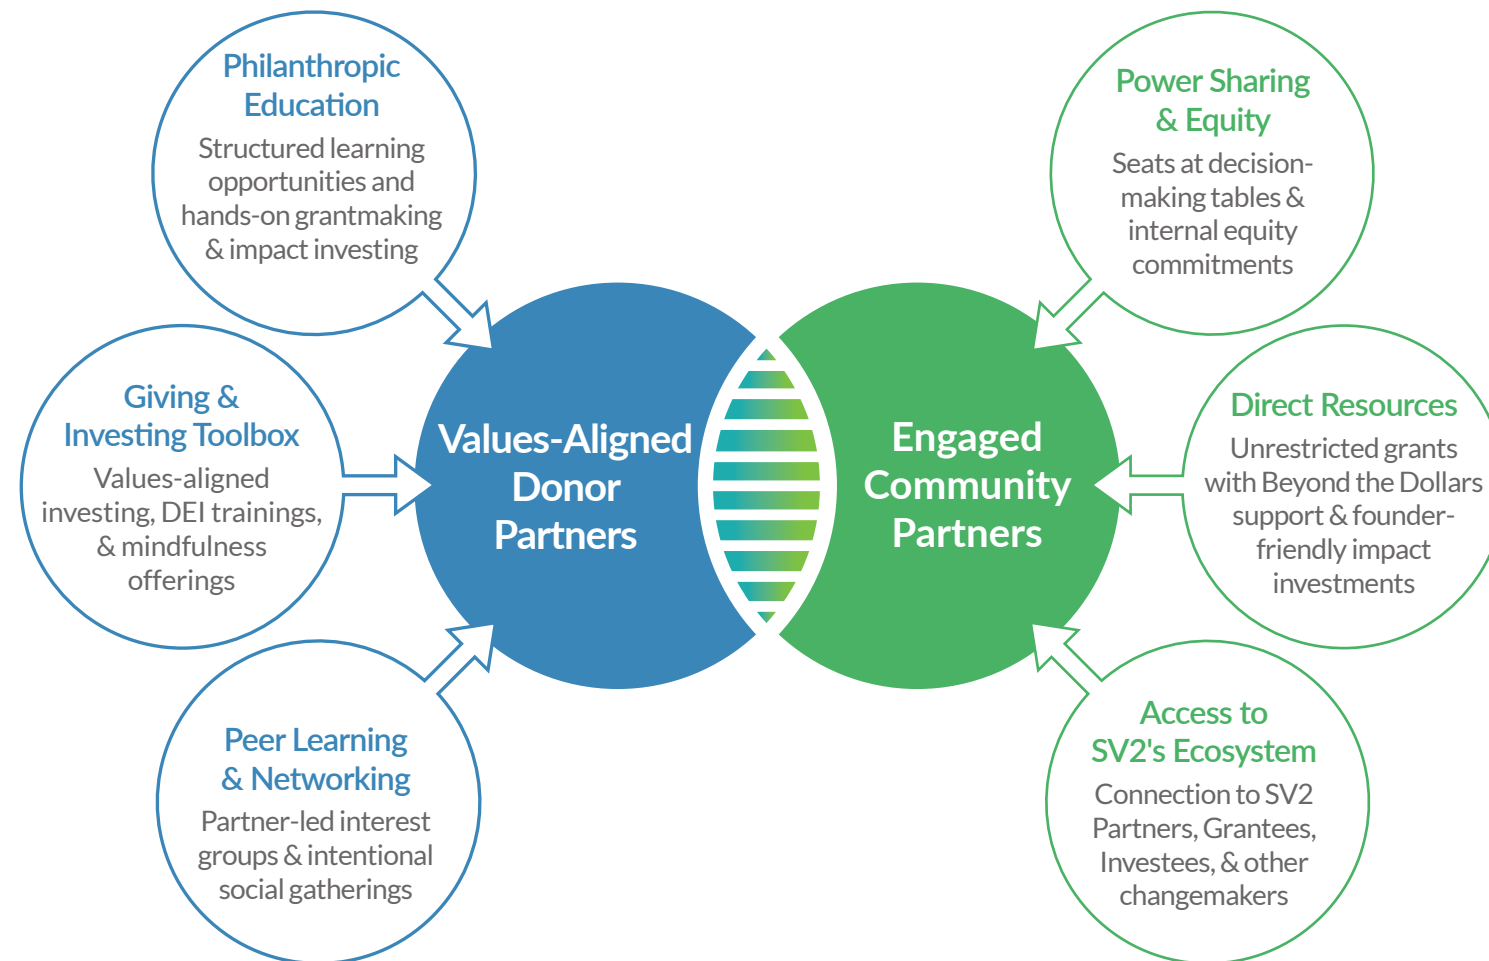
Philanthropic Education
Structured learning opportunities and hands-on grantmaking & impact investing

Giving & Investing Toolbox
Values-aligned investing, DEI trainings, & mindfulness offerings

Peer Learning & Networking
Partner-led interest groups & intentional social gatherings

Values-Aligned Donor Partners

Engaged Community Partners

Power Sharing & Equity
Seats at decision-making tables & internal equity commitments

Direct Resources
Unrestricted grants with Beyond the Dollars support & founder-friendly impact investments

Access to SV2's Ecosystem
Connection to SV2 Partners, Grantees, Investees, & other changemakers